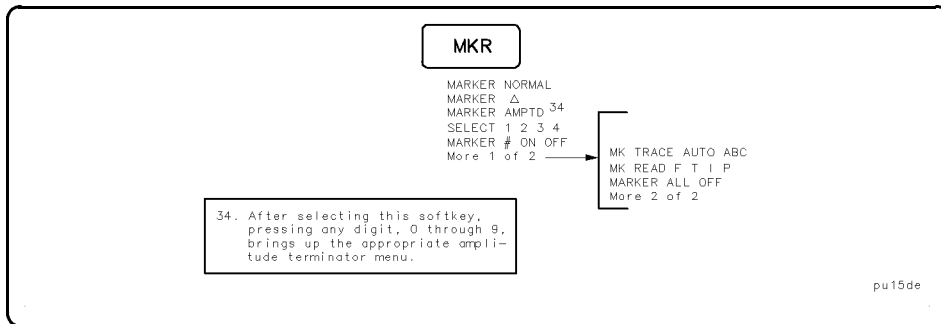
MKR

MARKER NORMAL
MARKER $\Delta$
MARKER AMPTD $^{34}$
SELECT 1 2 3 4
MARKER # ON OFF
More 1 of 2

MK TRACE AUTO ABC
MK READ F T I P
MARKER ALL OFF
More 2 of 2

34. After selecting this softkey, pressing any digit, 0 through 9, brings up the appropriate amplitude terminator menu.

pu15de